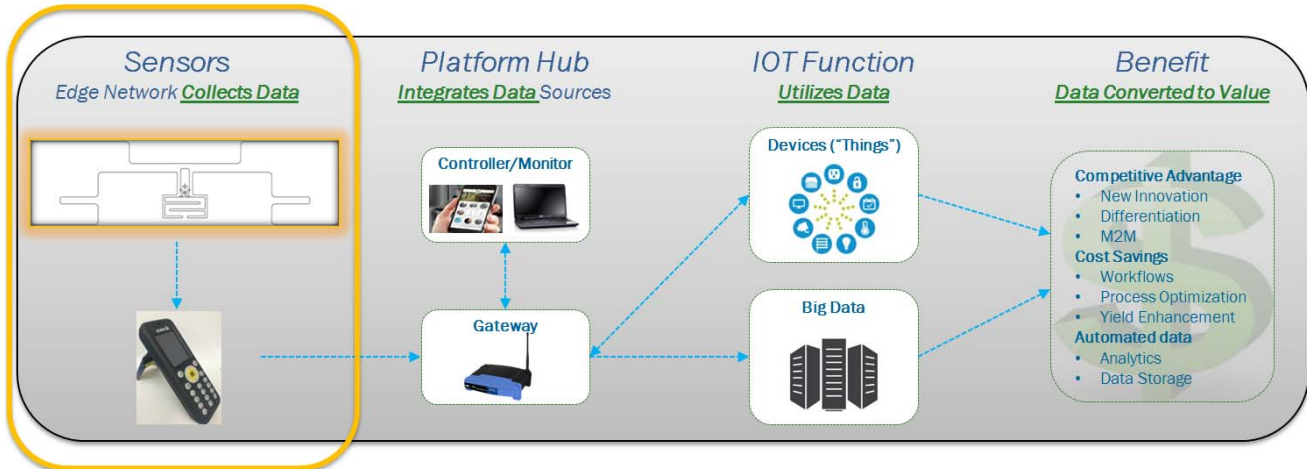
Sensors
Edge Network Collects Data

Platform Hub
Integrates Data Sources

IOT Function
Utilizes Data

Benefit
Data Converted to Value

Controller/Monitor

Gateway

Devices ("Things")

Big Data

Competitive Advantage
• New Innovation
• Differentiation
• M2M
Cost Savings
• Workflows
• Process Optimization
• Yield Enhancement
Automated data
• Analytics
• Data Storage